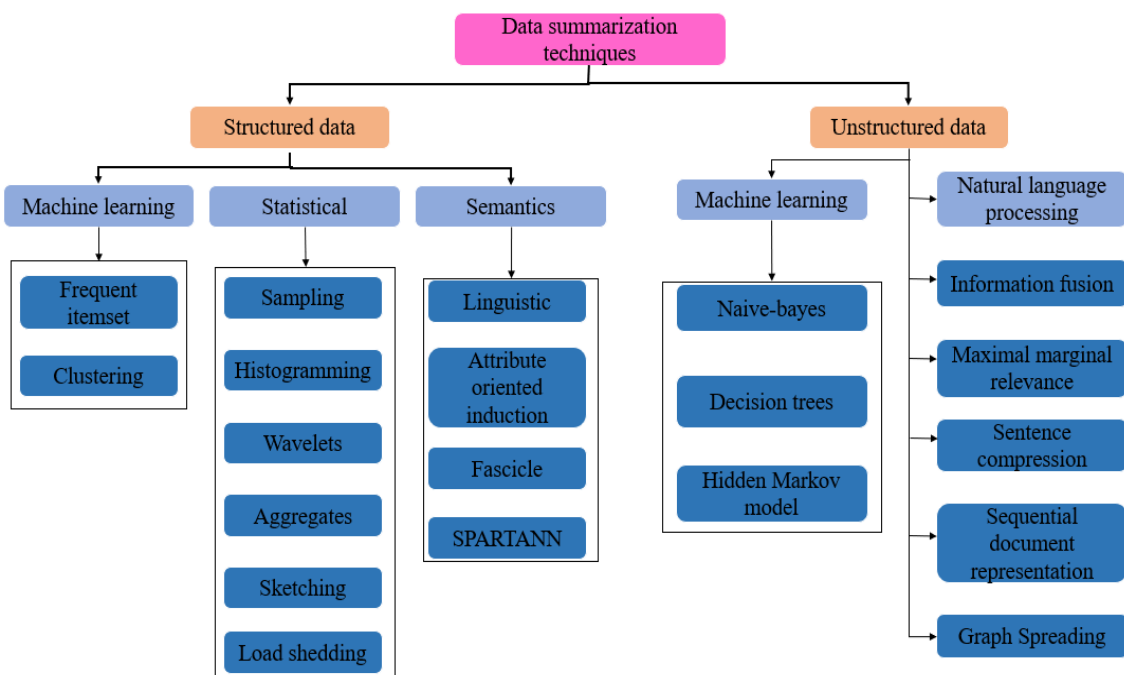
Data summarization techniques

Structured data

Machine learning

Frequent itemset

Clustering

Statistical

Sampling

Histogramming

Wavelets

Aggregates

Sketching

Load shedding

Semantics

Linguistic

Attribute oriented induction

Fascicle

SPARTANN

Unstructured data

Machine learning

Naive-bayes

Decision trees

Hidden Markov model

Natural language processing

Information fusion

Maximal marginal relevance

Sentence compression

Sequential document representation

Graph Spreading